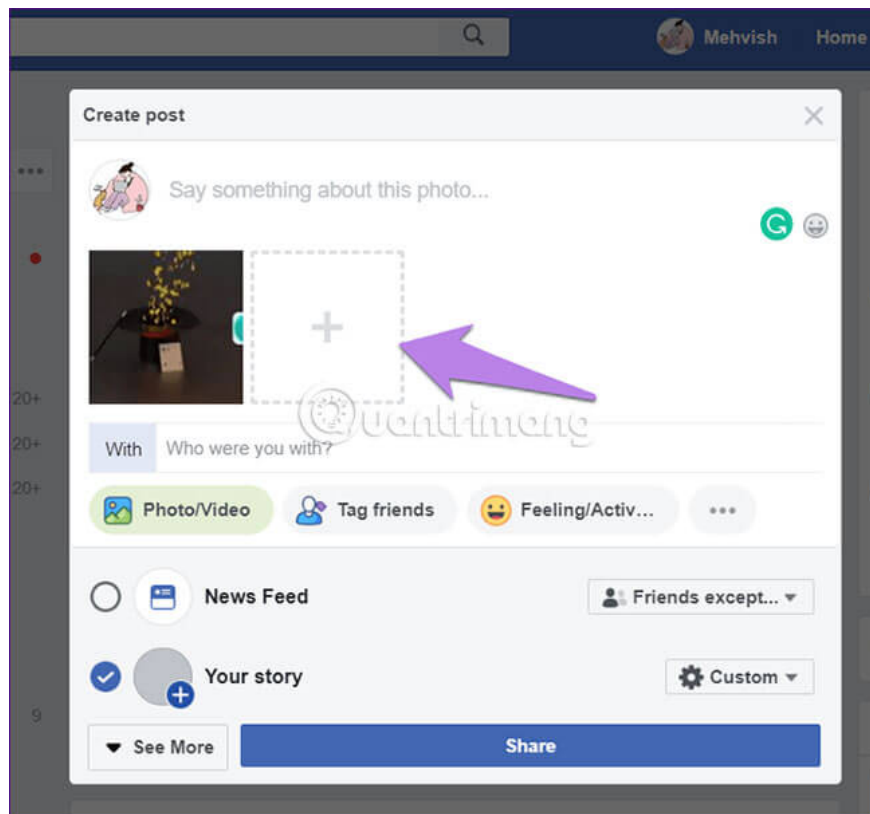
Mehvish

Home

Create post

Say something about this photo...

+

Quantrimang

With

Who were you with?

Photo/Video

Tag friends

Feeling/Activ...

20+

20+

20+

9

News Feed

Friends except...

Your story

Custom

See More

Share